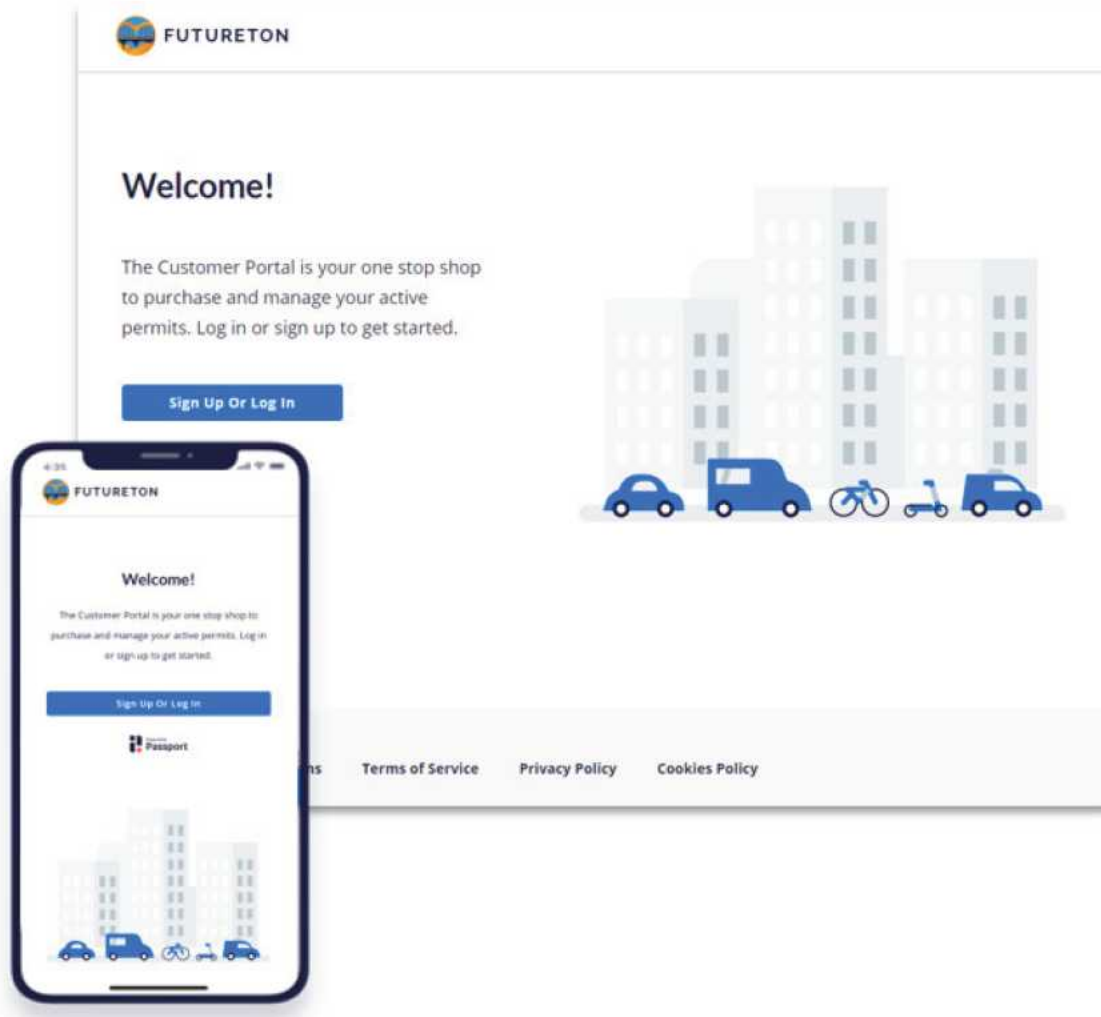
FUTURETON

Welcome!

The Customer Portal is your one stop shop to purchase and manage your active permits. Log in or sign up to get started.

Sign Up Or Log In

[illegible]ns Terms of Service Privacy Policy Cookies Policy

4:35

FUTURETON

Welcome!

The Customer Portal is your one stop shop to purchase and manage your active permits. Log in or sign up to get started.

Sign Up Or Log In

Passport